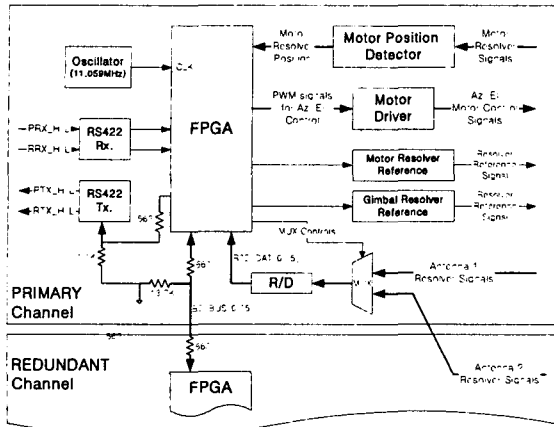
Oscillator
(11.059MHz)

CLK

FPGA

Motor Resolver Position

Motor Position Detector

Motor Resolver Signals

PWM signals for Az El Control

Motor Driver

Az El Motor Control Signals

PRX_H_L

RRX_H_L

RS422 Rx.

PTX_H_L

RTX_H_L

RS422 Tx.

Motor Resolver Reference

Resolver Reference Signal

Gimbal Resolver Reference

Resolver Reference Signal

MUX Controls

RTC DAT 0:15

R/D

MUX

Antenna 1 Resolver Signals

PRIMARY Channel

REDUNDANT Channel

FPGA

Antenna 2 Resolver Signals